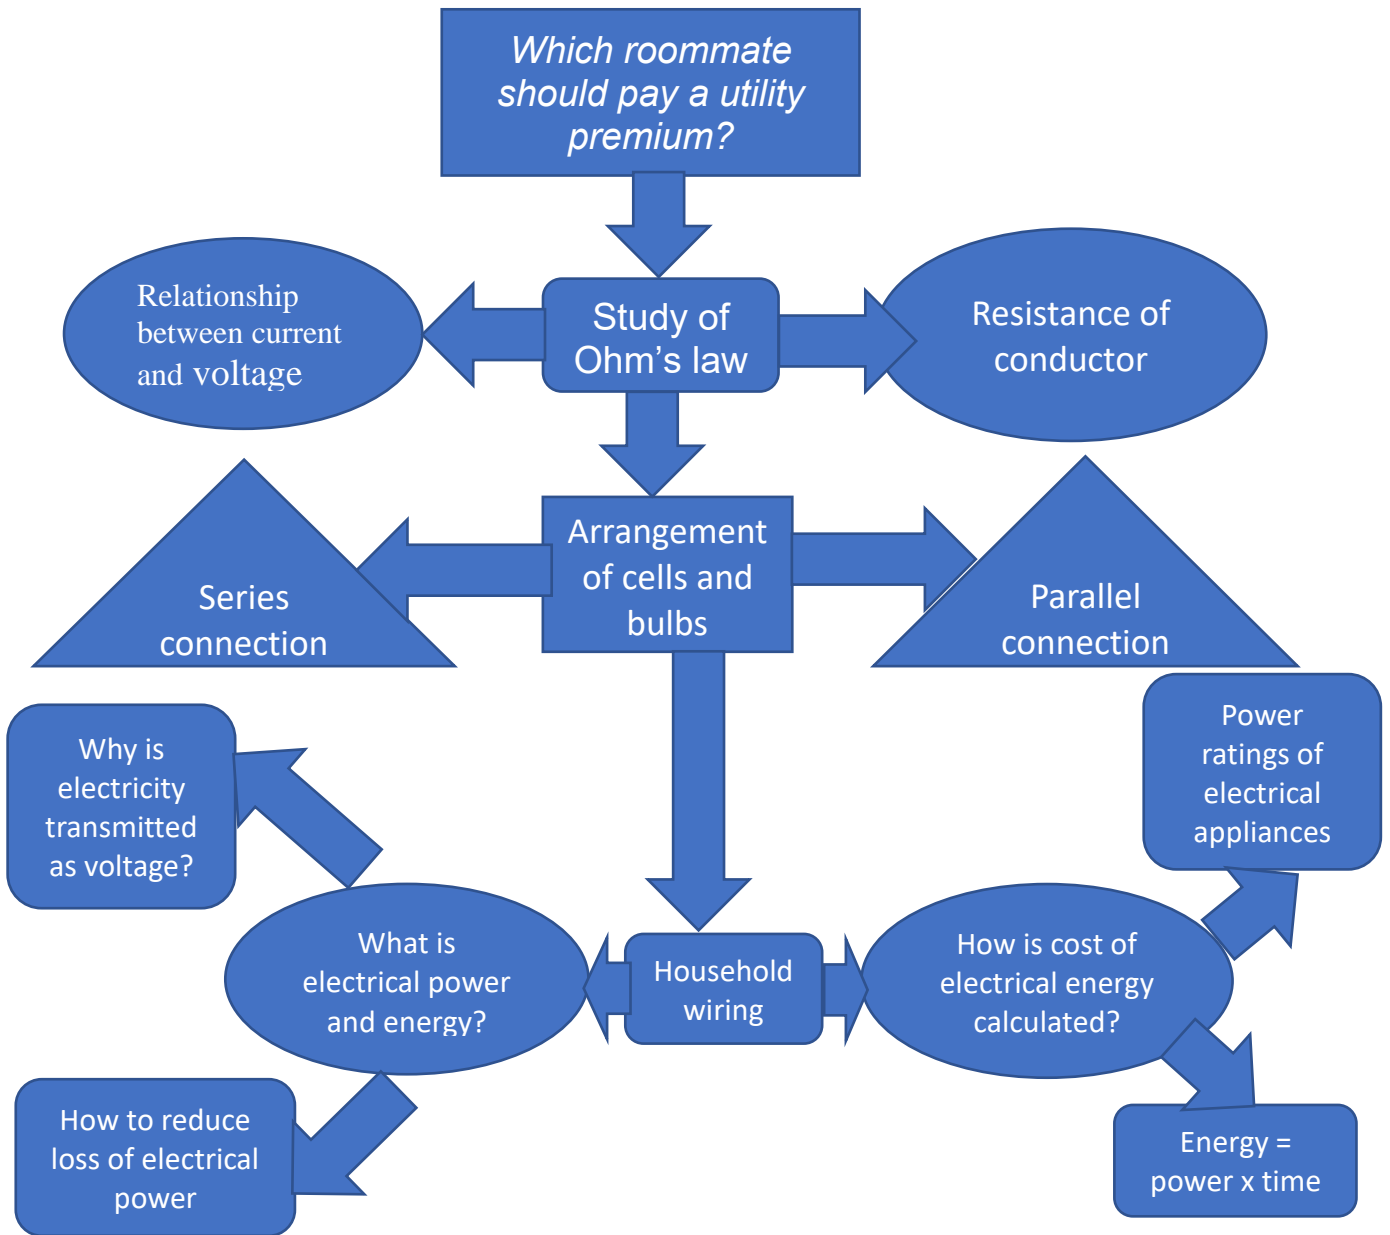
Which roommate should pay a utility premium?

Relationship between current and voltage

Study of Ohm’s law

Resistance of conductor

Series connection

Arrangement of cells and bulbs

Parallel connection

Why is electricity transmitted as voltage?

Power ratings of electrical appliances

What is electrical power and energy?

Household wiring

How is cost of electrical energy calculated?

How to reduce loss of electrical power

Energy = power x time